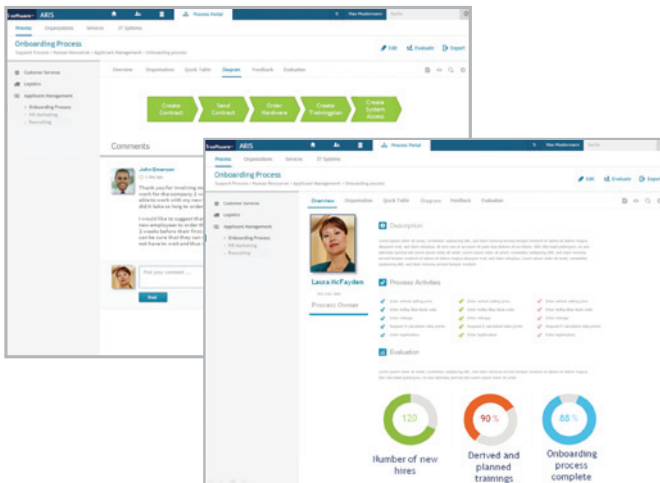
ARIS
Process Portal
Max Mustermann
Process
Organizations
Services
IT Systems
Onboarding Process
Support Process > Human Resources > Applicant Management > Onboarding process
Edit
Evaluate
Export
Customer Service
Logistics
Applicant Management
Onboarding Process
HR marketing
Recruiting
Overview
Organization
Quick Table
Diagram
Feedback
Evaluation
Create Contract
Send Contract
Order Hardware
Create Trainingplan
Create System Access
Comments
John Emerson
Thank you for involving m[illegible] work for the company. I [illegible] able to work with my new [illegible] didn't take so long to order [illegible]
I would like to suggest that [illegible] new employees to order th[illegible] 2 weeks before their first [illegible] not be sure that they can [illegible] not have to wait and thus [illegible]
Post your comment ...
Post

ARIS
Process Portal
Max Mustermann
Process
Organizations
Services
IT Systems
Onboarding Process
Support Process > Human Resources > Applicant Management > Onboarding process
Edit
Evaluate
Export
Customer Service
Logistics
Applicant Management
Onboarding Process
HR marketing
Recruiting
Overview
Organization
Quick Table
Diagram
Feedback
Evaluation
Laura McFayden
Process Owner
Description
Process Activities
Evaluation
120
Number of new hires
90 %
Derived and planned trainings
88 %
Onboarding process complete